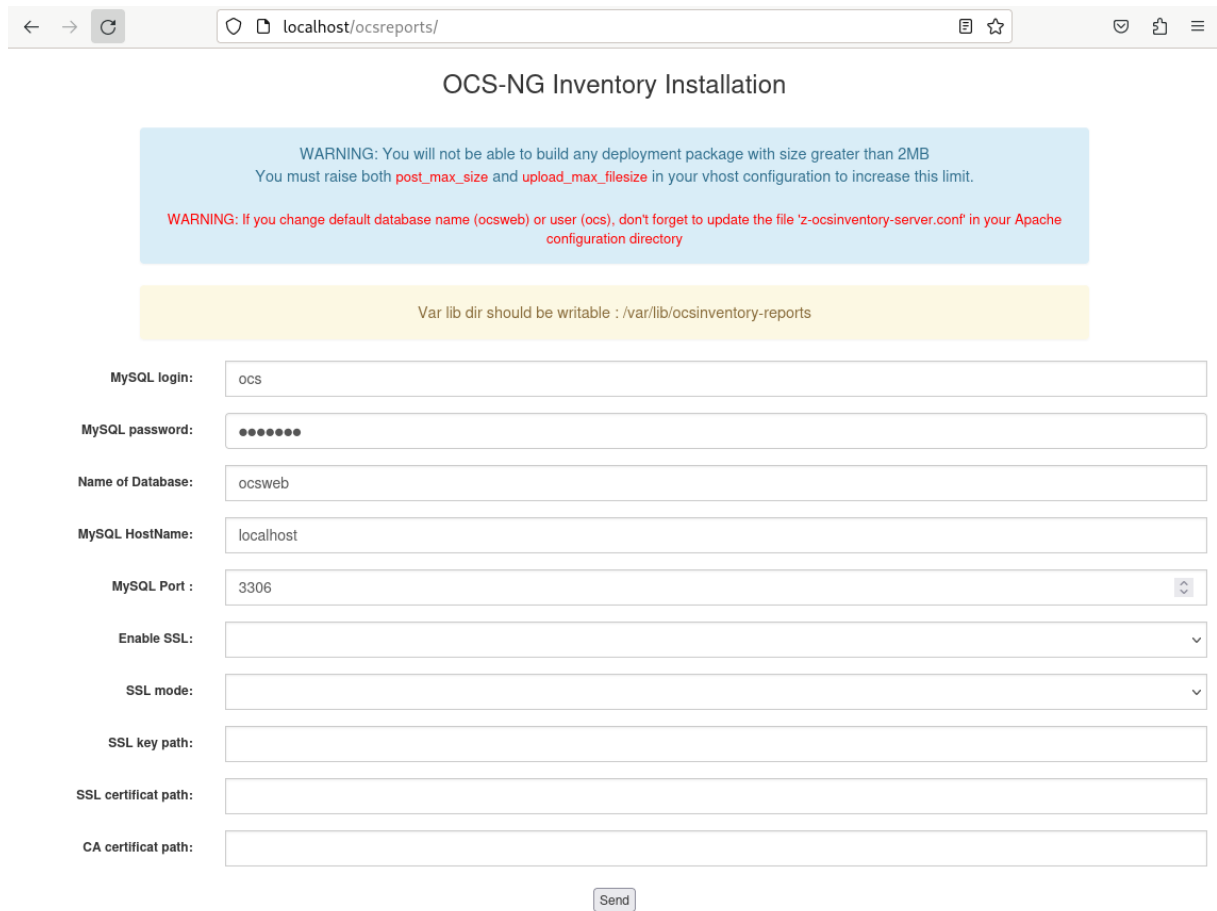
localhost/ocsreports/

OCS-NG Inventory Installation

WARNING: You will not be able to build any deployment package with size greater than 2MB
You must raise both post_max_size and upload_max_filesize in your vhost configuration to increase this limit.

WARNING: If you change default database name (ocsweb) or user (ocs), don't forget to update the file 'z-ocsinventory-server.conf' in your Apache configuration directory

Var lib dir should be writable : /var/lib/ocsinventory-reports

MySQL login: ocs

MySQL password: •••••••

Name of Database: ocsweb

MySQL HostName: localhost

MySQL Port : 3306

Enable SSL:

SSL mode:

SSL key path:

SSL certificat path:

CA certificat path:

Send